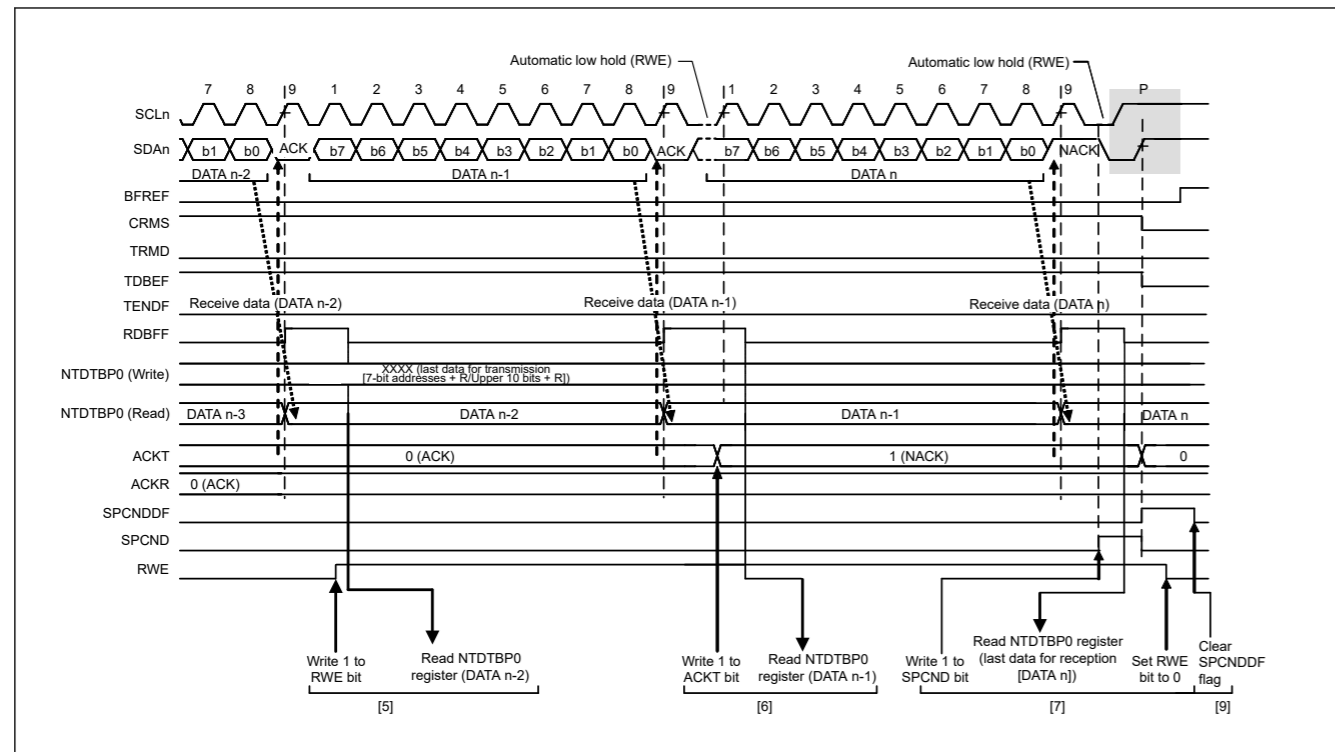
Automatic low hold (RWE)

Automatic low hold (RWE)

7 8 9 1 2 3 4 5 6 7 8 9 1 2 3 4 5 6 7 8 9 P

SCLn

SDAn b1 b0 ACK b7 b6 b5 b4 b3 b2 b1 b0 ACK b7 b6 b5 b4 b3 b2 b1 b0 NACK

DATA n-2 DATA n-1 DATA n

BFREF

CRMS

TRMD

TDBEF

TENDF Receive data (DATA n-2) Receive data (DATA n-1) Receive data (DATA n)

RDBFF

NTDTBP0 (Write) XXXX (last data for transmission [7-bit addresses + R/Upper 10 bits + R])

NTDTBP0 (Read) DATA n-3 DATA n-2 DATA n-1 DATA n

ACKT 0 (ACK) 1 (NACK) 0

ACKR 0 (ACK)

SPCNDDF

SPCND

RWE

Write 1 to RWE bit

Read NTDTBP0 register (DATA n-2)

[5]

Write 1 to ACKT bit

Read NTDTBP0 register (DATA n-1)

[6]

Write 1 to SPCND bit

Read NTDTBP0 register (last data for reception [DATA n])

Set RWE bit to 0

[7]

Clear SPCNDDF flag

[9]